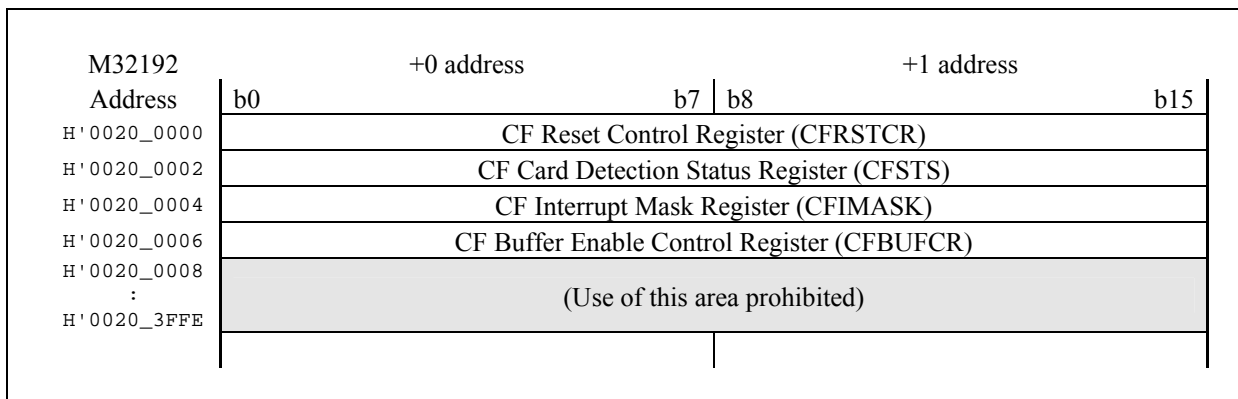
| M32192 Address | +0 address b0 b7 | +1 address b8 b15 |
|---|---|---|
| H'0020_0000 | CF Reset Control Register (CFRSTCR) | |
| H'0020_0002 | CF Card Detection Status Register (CFSTS) | |
| H'0020_0004 | CF Interrupt Mask Register (CFIMASK) | |
| H'0020_0006 | CF Buffer Enable Control Register (CFBUFCR) | |
| H'0020_0008 : H'0020_3FFE | (Use of this area prohibited) | |